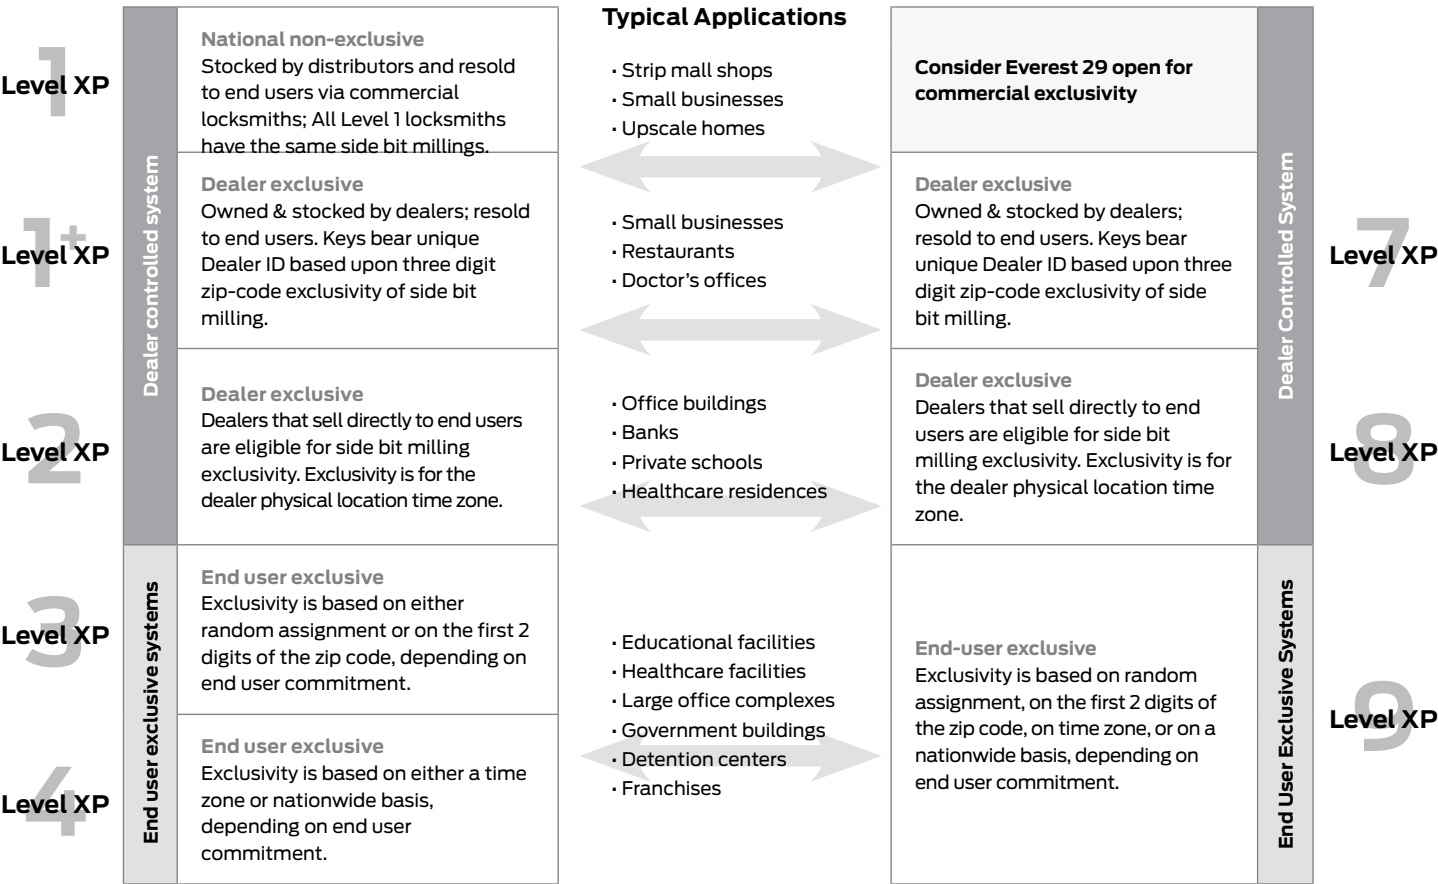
Typical Applications

1 Level XP

Dealer controlled system

National non-exclusive
Stocked by distributors and resold to end users via commercial locksmiths; All Level 1 locksmiths have the same side bit millings.

· Strip mall shops
· Small businesses
· Upscale homes

Consider Everest 29 open for commercial exclusivity

1+ Level XP

Dealer exclusive
Owned & stocked by dealers; resold to end users. Keys bear unique Dealer ID based upon three digit zip-code exclusivity of side bit milling.

· Small businesses
· Restaurants
· Doctor's offices

Dealer exclusive
Owned & stocked by dealers; resold to end users. Keys bear unique Dealer ID based upon three digit zip-code exclusivity of side bit milling.

7 Level XP

Dealer Controlled System

2 Level XP

Dealer exclusive
Dealers that sell directly to end users are eligible for side bit milling exclusivity. Exclusivity is for the dealer physical location time zone.

· Office buildings
· Banks
· Private schools
· Healthcare residences

Dealer exclusive
Dealers that sell directly to end users are eligible for side bit milling exclusivity. Exclusivity is for the dealer physical location time zone.

8 Level XP

End user exclusive systems

3 Level XP

End user exclusive
Exclusivity is based on either random assignment or on the first 2 digits of the zip code, depending on end user commitment.

4 Level XP

End user exclusive
Exclusivity is based on either a time zone or nationwide basis, depending on end user commitment.

· Educational facilities
· Healthcare facilities
· Large office complexes
· Government buildings
· Detention centers
· Franchises

End-user exclusive
Exclusivity is based on random assignment, on the first 2 digits of the zip code, on time zone, or on a nationwide basis, depending on end user commitment.

End User Exclusive Systems

9 Level XP